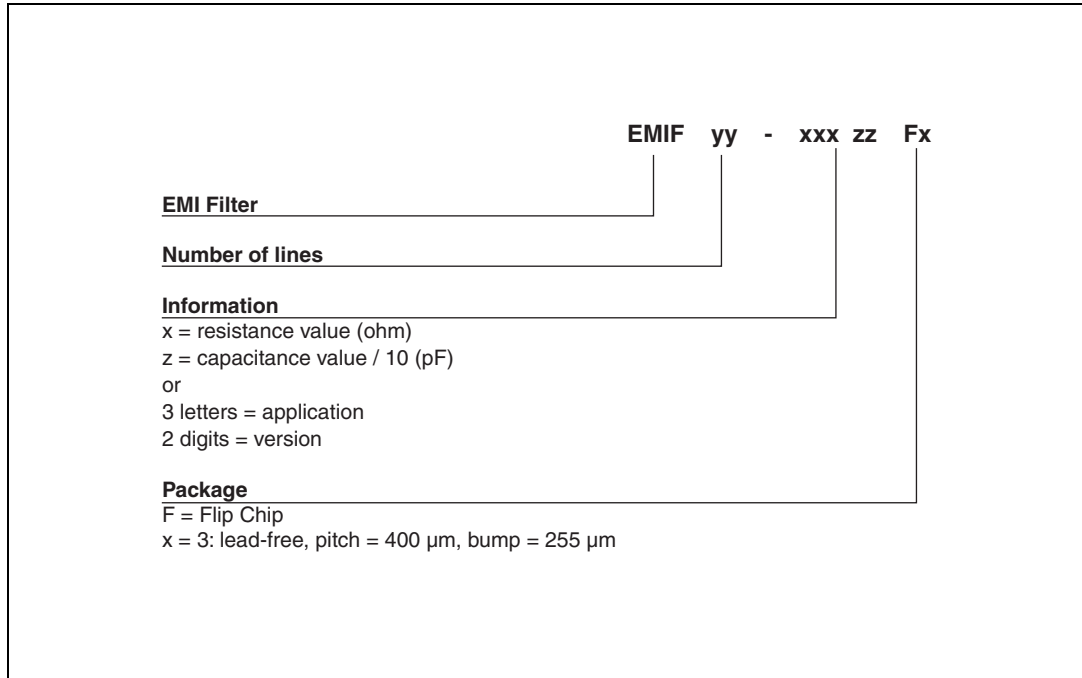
EMIF yy - xxx zz Fx

EMI Filter

Number of lines

Information
x = resistance value (ohm)
z = capacitance value / 10 (pF)
or
3 letters = application
2 digits = version

Package
F = Flip Chip
x = 3: lead-free, pitch = 400 µm, bump = 255 µm